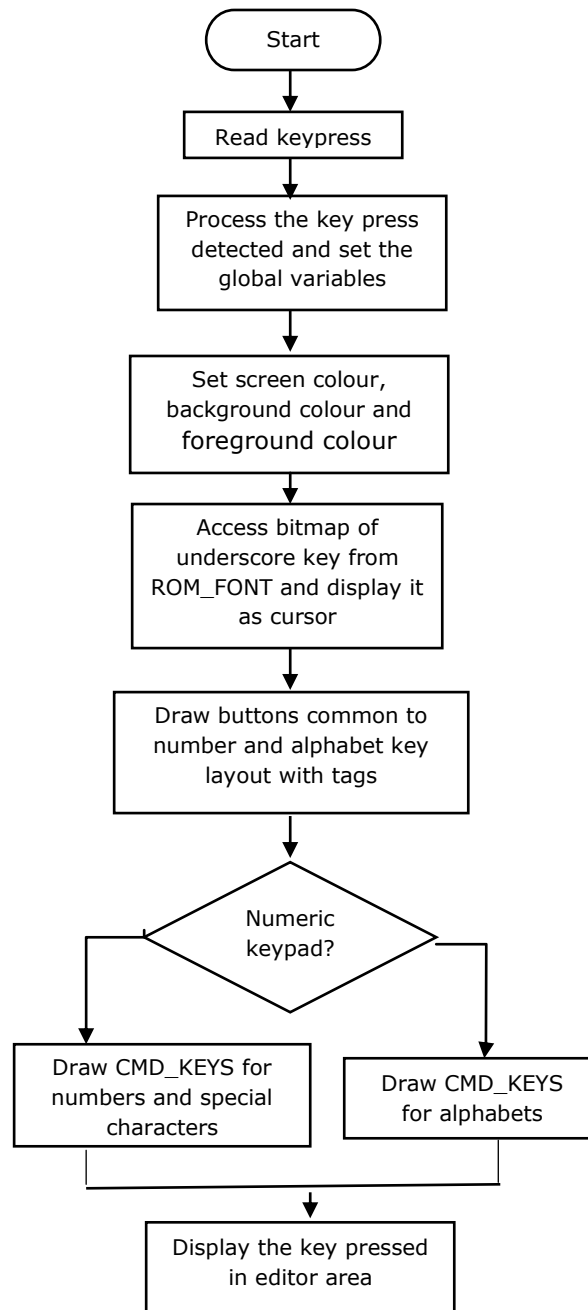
Start

Read keypress

Process the key press detected and set the global variables

Set screen colour, background colour and foreground colour

Access bitmap of underscore key from ROM_FONT and display it as cursor

Draw buttons common to number and alphabet key layout with tags

Numeric keypad?

Draw CMD_KEYS for numbers and special characters

Draw CMD_KEYS for alphabets

Display the key pressed in editor area